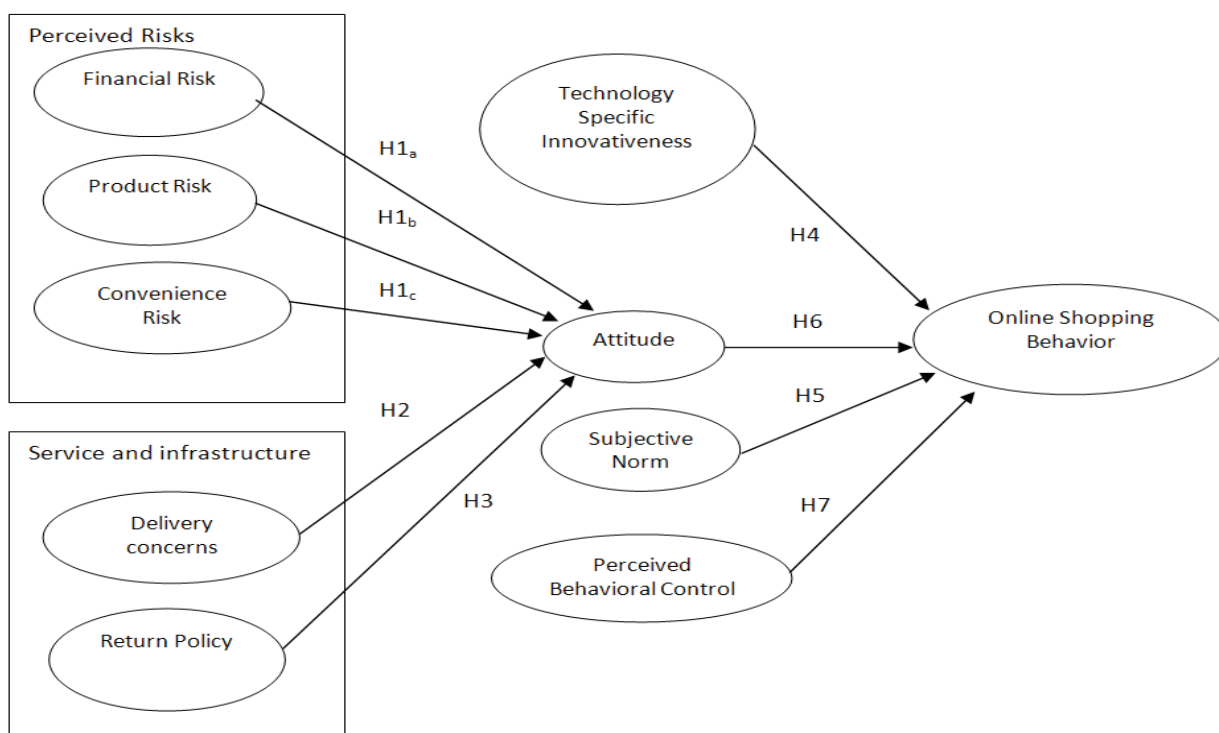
Perceived Risks

Financial Risk

Product Risk

Convenience Risk

$H1_a$

$H1_b$

$H1_c$

Technology Specific Innovativeness

H4

Attitude

H6

Online Shopping Behavior

H2

H5

Service and infrastructure

Subjective Norm

Delivery concerns

H3

H7

Perceived Behavioral Control

Return Policy